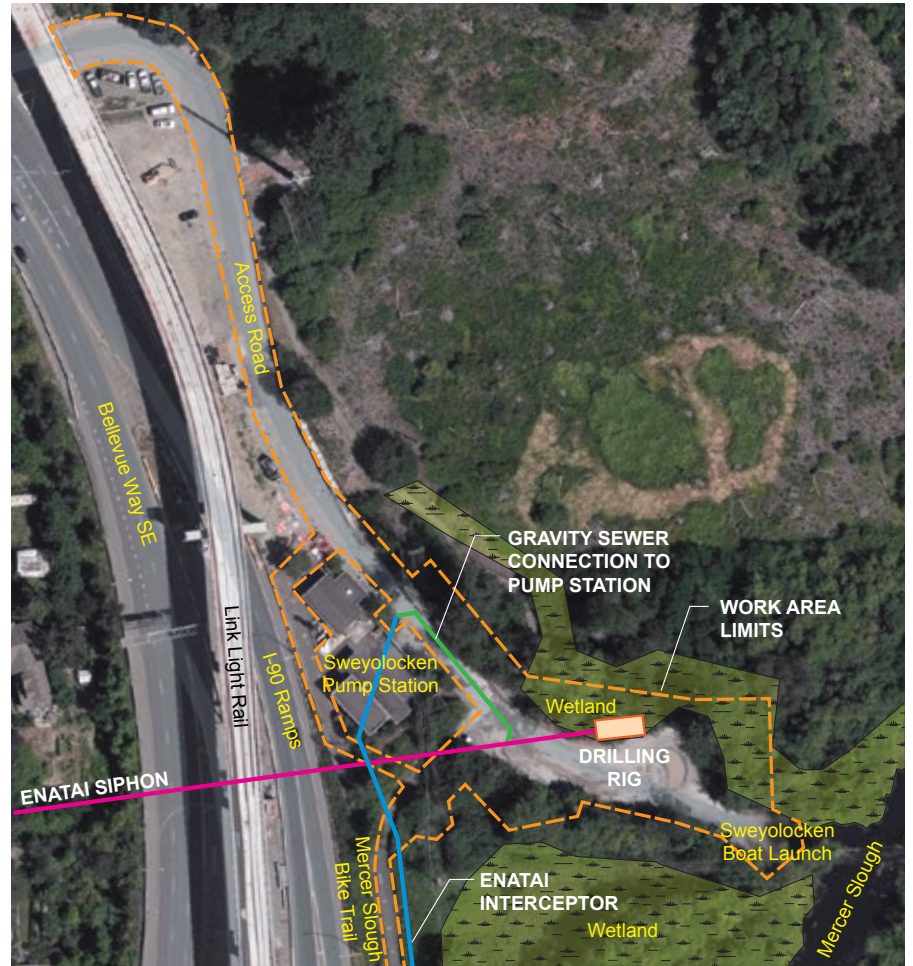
Access Road

Bellevue Way SE

GRAVITY SEWER CONNECTION TO PUMP STATION

WORK AREA LIMITS

Link Light Rail

I-90 Ramps

Sweyolocken Pump Station

Wetland

DRILLING RIG

ENATAI SIPHON

Sweyolocken Boat Launch

Mercer Slough Bike Trail

ENATAI INTERCEPTOR

Wetland

Mercer Slough